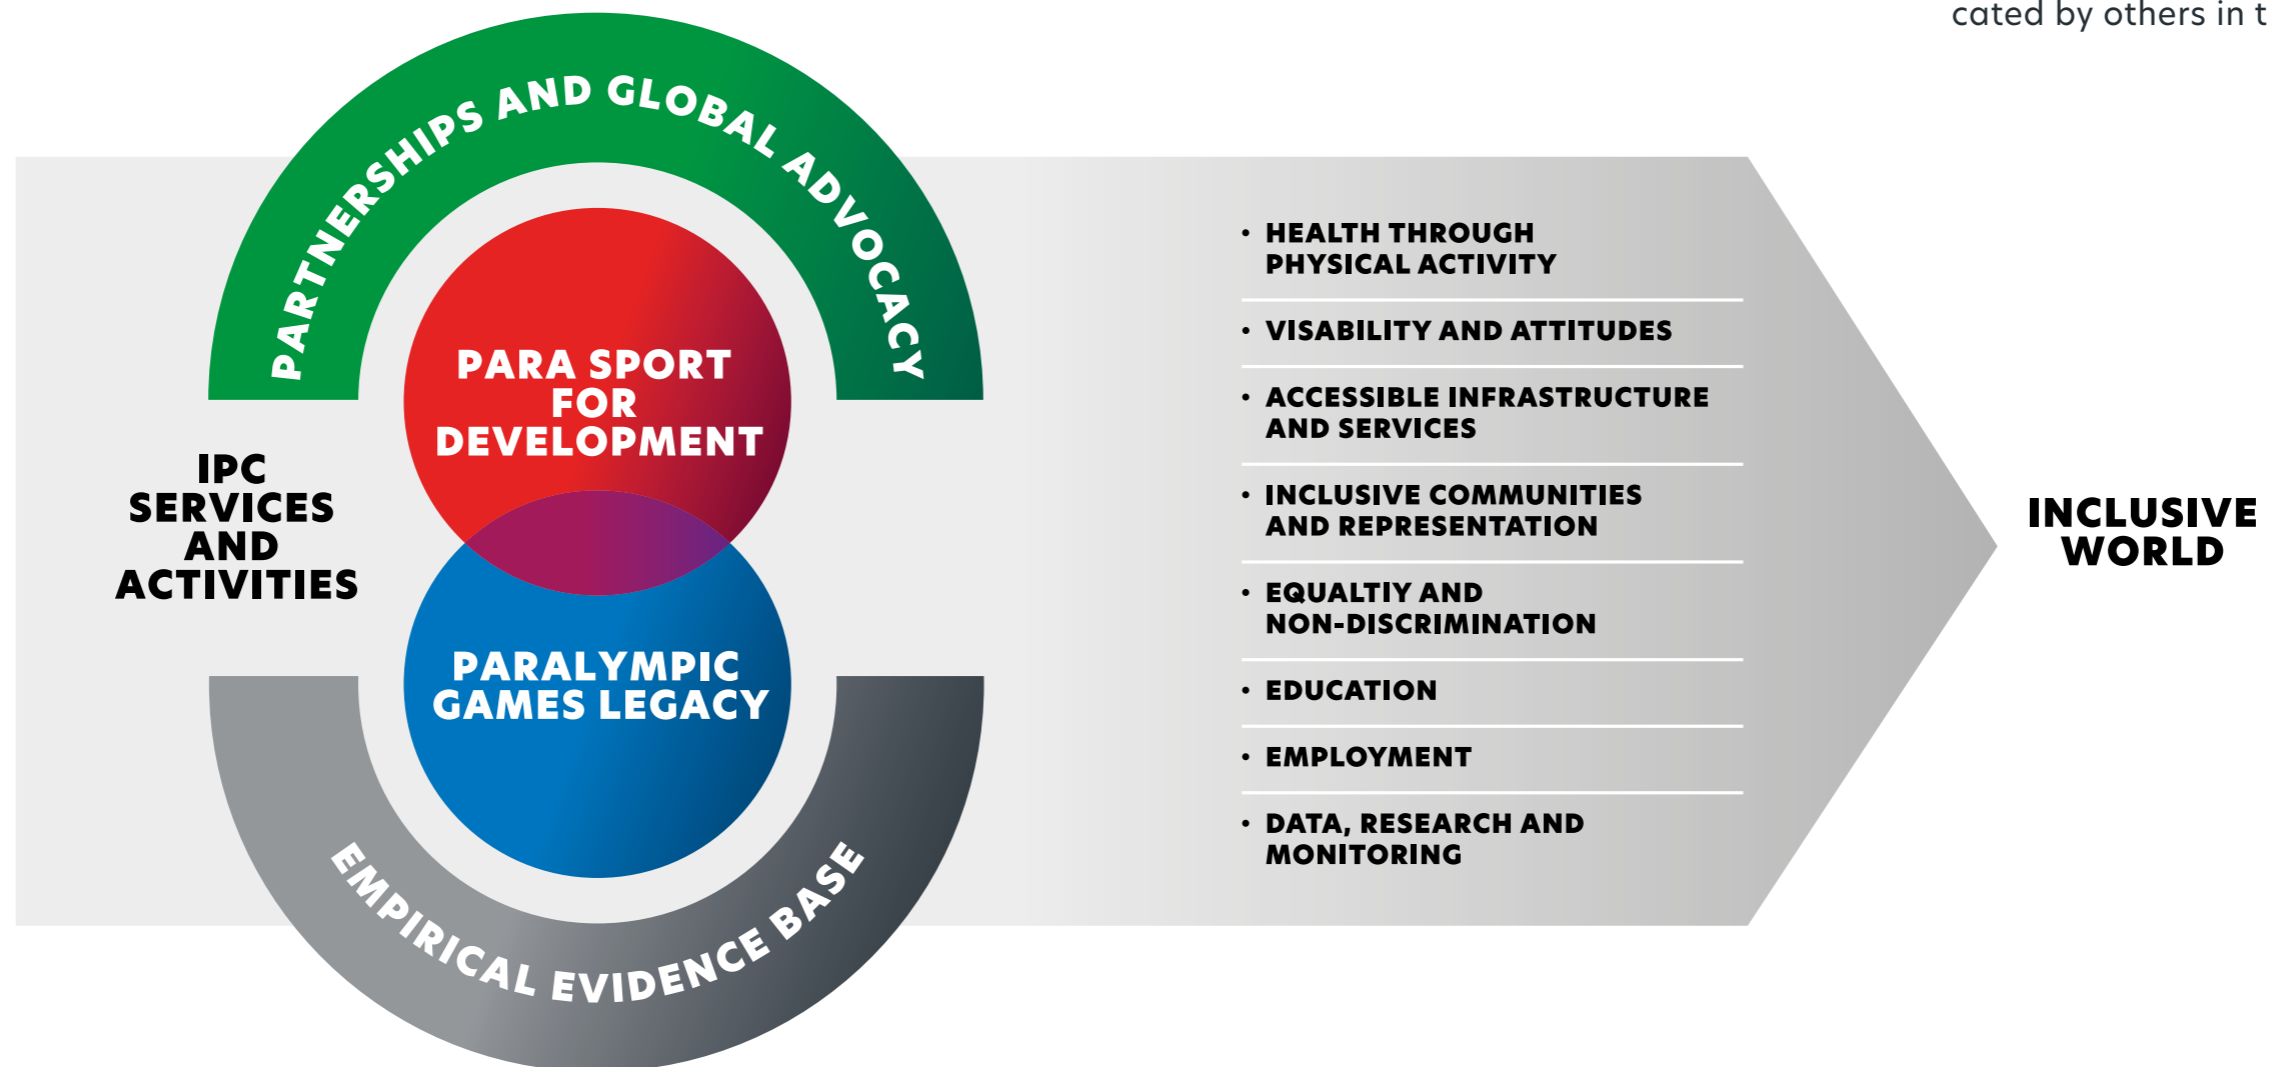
cated by others in t

PARTNERSHIPS AND GLOBAL ADVOCACY

IPC SERVICES AND ACTIVITIES

PARA SPORT FOR DEVELOPMENT

PARALYMPIC GAMES LEGACY

EMPIRICAL EVIDENCE BASE

• HEALTH THROUGH PHYSICAL ACTIVITY

• VISABILITY AND ATTITUDES

• ACCESSIBLE INFRASTRUCTURE AND SERVICES

• INCLUSIVE COMMUNITIES AND REPRESENTATION

• EQUALTIY AND NON-DISCRIMINATION

• EDUCATION

• EMPLOYMENT

• DATA, RESEARCH AND MONITORING

INCLUSIVE WORLD